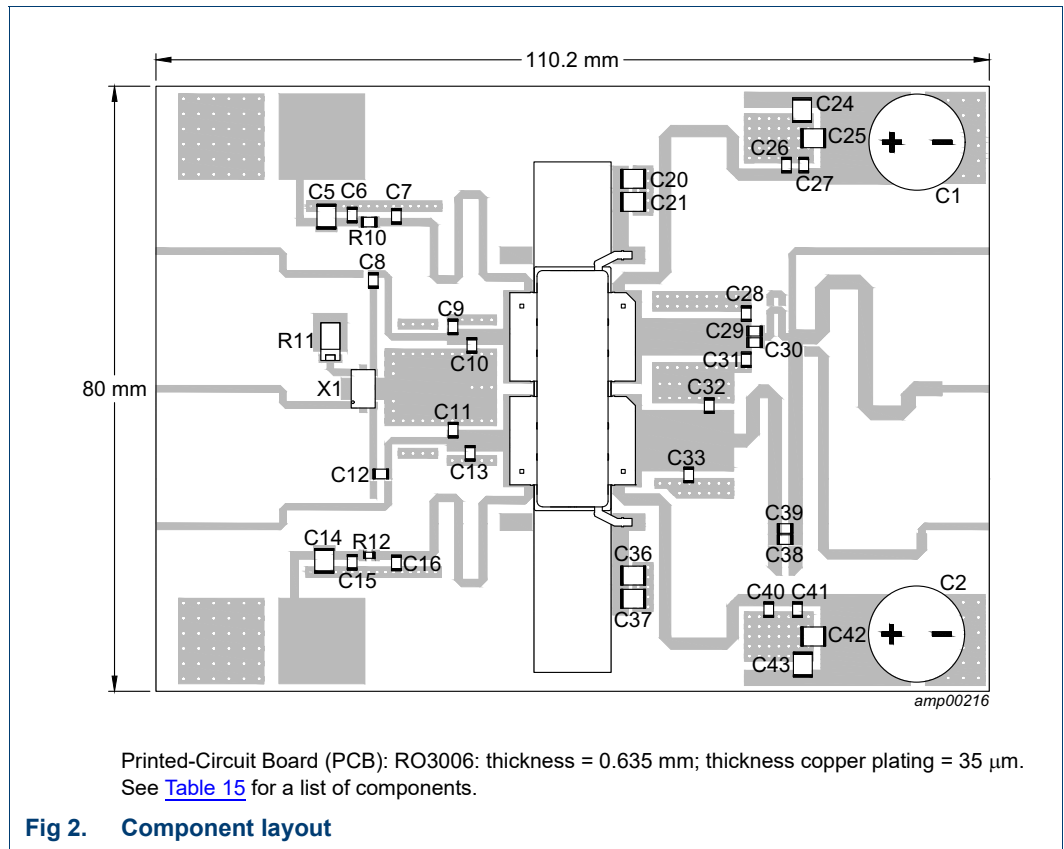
110.2 mm

80 mm

C24
C25
C26
C27
C1
C20
C21
C5 C6 C7
R10
C8
C28
C29
C30
C31
C9
C10
R11
X1
C32
C11
C13
C12
C33
C39
C38
C14 R12
C15 C16
C36
C37
C40 C41
C2
C42
C43
+ −
+ −

amp00216

Printed-Circuit Board (PCB): RO3006: thickness = 0.635 mm; thickness copper plating = 35 $\mu$m. See Table 15 for a list of components.

Fig 2. Component layout